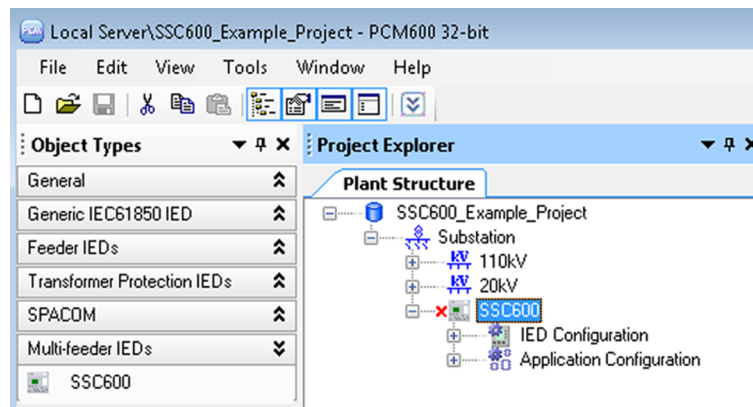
PCM Local Server\SSC600_Example_Project - PCM600 32-bit

File Edit View Tools Window Help

Object Types

General

Generic IEC61850 IED

Feeder IEDs

Transformer Protection IEDs

SPACOM

Multi-feeder IEDs

SSC600

Project Explorer

Plant Structure

SSC600_Example_Project

Substation

KV 110kV

KV 20kV

SSC600

IED Configuration

Application Configuration